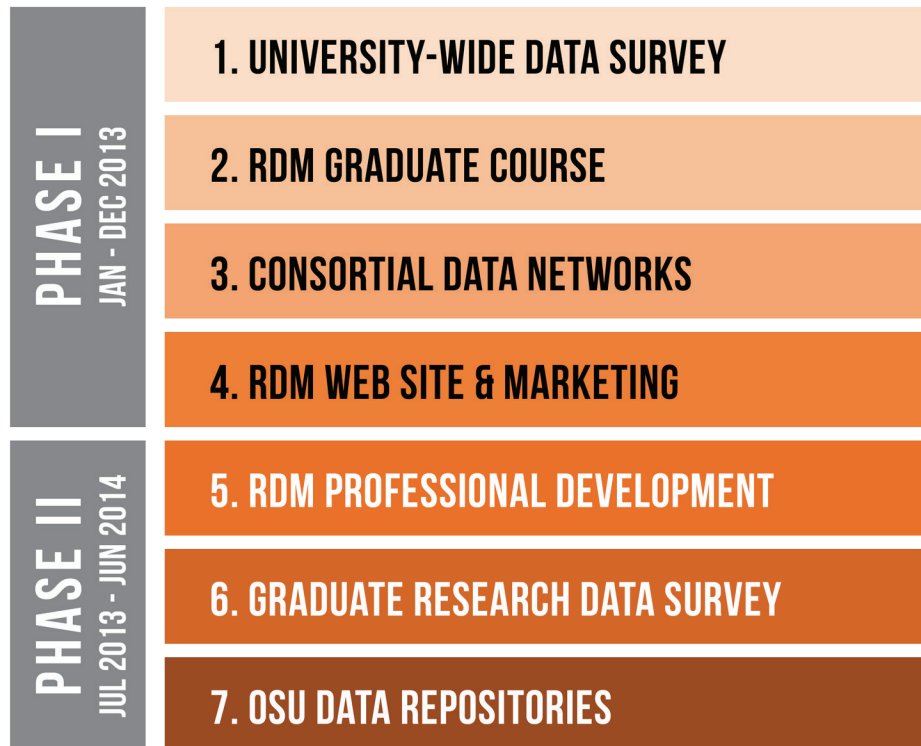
PHASE I
JAN - DEC 2013

1. UNIVERSITY-WIDE DATA SURVEY

2. RDM GRADUATE COURSE

3. CONSORTIAL DATA NETWORKS

4. RDM WEB SITE & MARKETING

PHASE II
JUL 2013 - JUN 2014

5. RDM PROFESSIONAL DEVELOPMENT

6. GRADUATE RESEARCH DATA SURVEY

7. OSU DATA REPOSITORIES